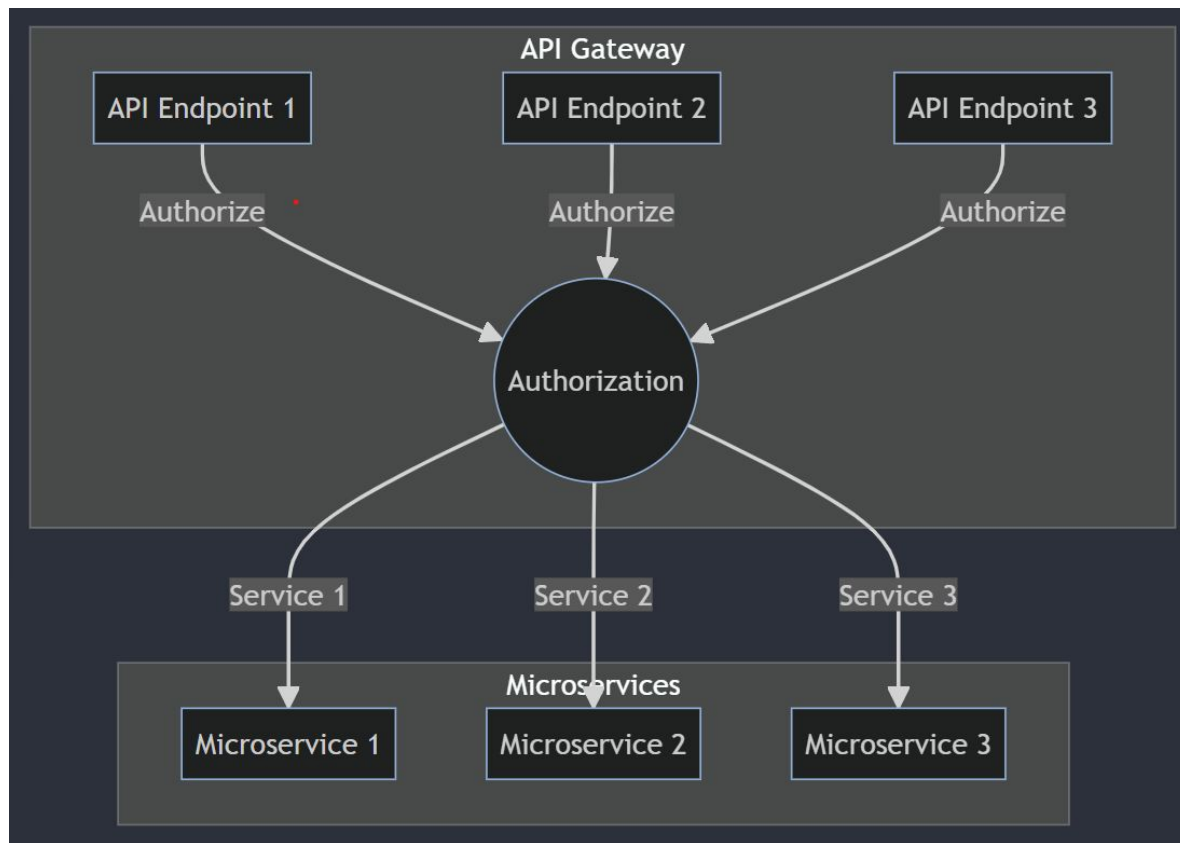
API Gateway

API Endpoint 1

API Endpoint 2

API Endpoint 3

Authorize

Authorize

Authorize

Authorization

Service 1

Service 2

Service 3

Microservices

Microservice 1

Microservice 2

Microservice 3